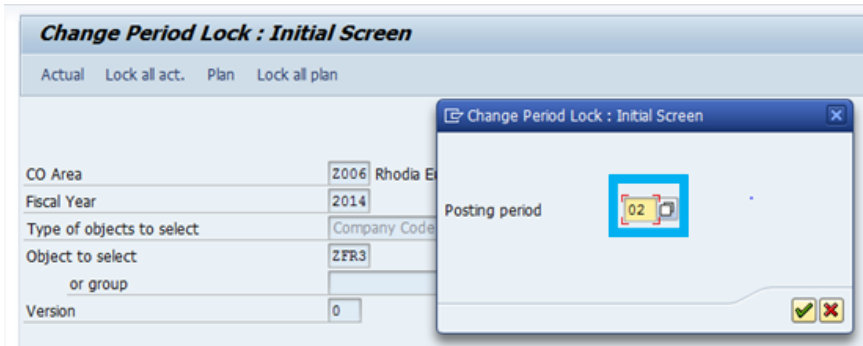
Change Period Lock : Initial Screen

Actual Lock all act. Plan Lock all plan

CO Area Z006 Rhodia E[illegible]

Fiscal Year 2014

Type of objects to select Company Code

Object to select ZFR3

or group

Version 0

Change Period Lock : Initial Screen

Posting period 02